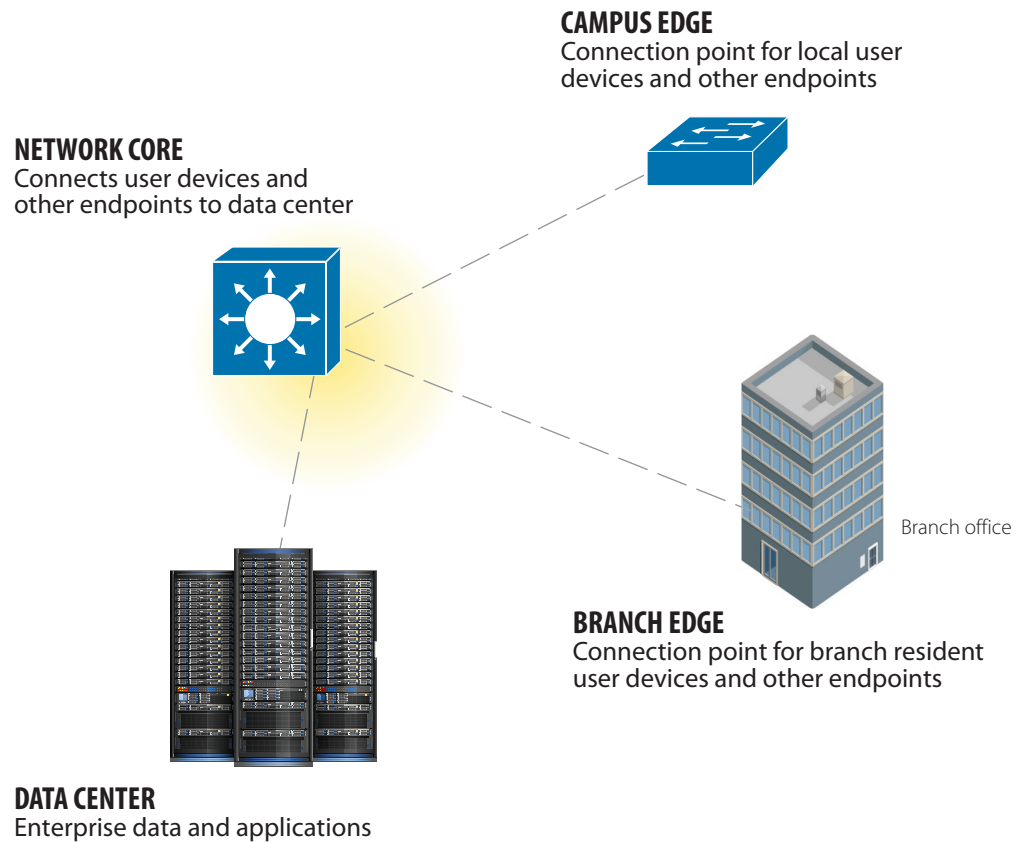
CAMPUS EDGE
Connection point for local user devices and other endpoints

NETWORK CORE
Connects user devices and other endpoints to data center

Branch office

BRANCH EDGE
Connection point for branch resident user devices and other endpoints

DATA CENTER
Enterprise data and applications